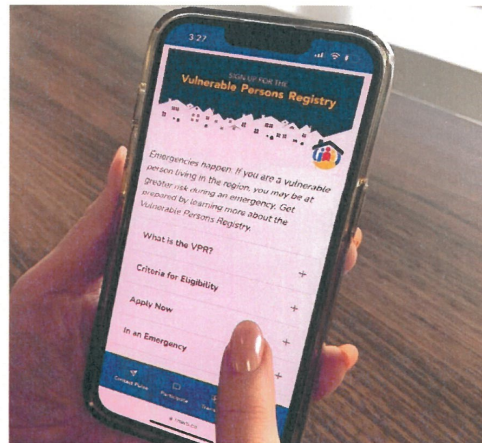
3:27

SIGN UP FOR THE
Vulnerable Persons Registry

Emergencies happen. If you are a vulnerable person living in the region, you may be at greater risk during an emergency. Get prepared by learning more about the Vulnerable Persons Registry.

What is the VPR?

Criteria for Eligibility +

Apply Now +

In an Emergency +

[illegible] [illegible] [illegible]